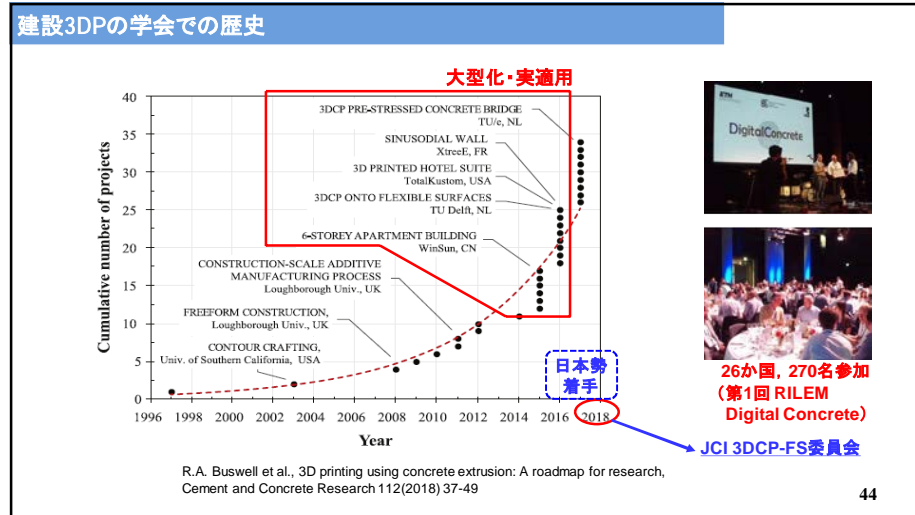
建設3DPの学会での歴史

大型化・実適用

3DCP PRE-STRESSED CONCRETE BRIDGE
TU/e, NL

SINUSODIAL WALL
XtreeE, FR

3D PRINTED HOTEL SUITE
TotalKustom, USA

3DCP ONTO FLEXIBLE SURFACES
TU Delft, NL

6-STOREY APARTMENT BUILDING
WinSun, CN

CONSTRUCTION-SCALE ADDITIVE MANUFACTURING PROCESS
Loughborough Univ., UK

FREEFORM CONSTRUCTION,
Loughborough Univ., UK

CONTOUR CRAFTING,
Univ. of Southern California, USA

Cumulative number of projects

0
5
10
15
20
25
30
35
40

1996 1998 2000 2002 2004 2006 2008 2010 2012 2014 2016 2018

Year

日本勢着手

DigitalConcrete

26か国，270名参加
（第1回 RILEM Digital Concrete）

JCI 3DCP-FS委員会

R.A. Buswell et al., 3D printing using concrete extrusion: A roadmap for research, Cement and Concrete Research 112(2018) 37-49

44